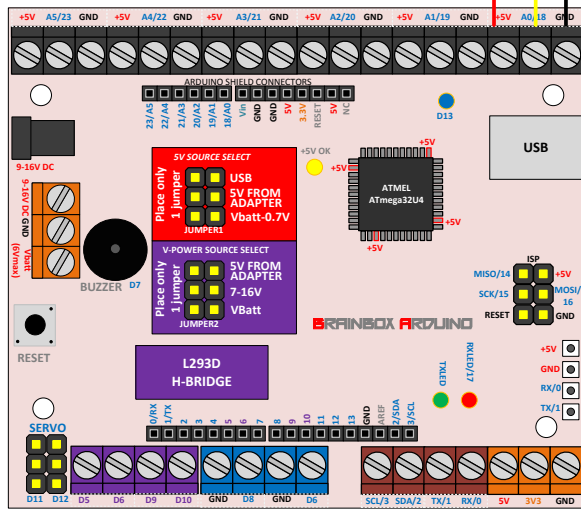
+5V A5/23 GND +5V A4/22 GND +5V A3/21 GND +5V A2/20 GND +5V A1/19 GND +5V A0/18 GND

ARDUINO SHIELD CONNECTORS

23/A5 22/A4 21/A3 20/A2 19/A1 18/A0 Vin GND GND 5V 3.3V RESET 5V NC

D13

USB

9-16V DC

9-16V DC

Vbatt (6vmax)

5V SOURCE SELECT

Place only 1 jumper

USB
5V FROM ADAPTER
Vbatt-0.7V

JUMPER1

+5V OK

+5V

+5V

+5V

ATMEL
ATmega32U4

+5V

+5V

V-POWER SOURCE SELECT

Place only 1 jumper

5V FROM ADAPTER
7-16V
VBatt

JUMPER2

BUZZER D7

ISP

MISO/14 +5V
SCK/15 MOSI/16
RESET GND

BRAINBOX ARDUINO

RESET

L293D
H-BRIDGE

TXLED RXLED/17

+5V
GND
RX/0
TX/1

SERVO

D11 D12

0/RX 1/TX 2 3 4 5 6 7 8 9 10 11 12 13 GND AREF 2/SDA 3/SCL

D5 D6 D9 D10 GND D8 GND D6 SCL/3 SDA/2 TX/1 RX/0 5V 3V3 GND